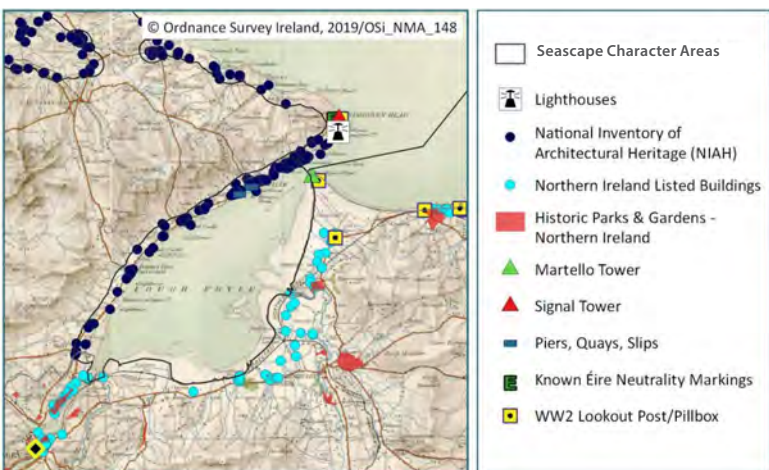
© Ordnance Survey Ireland, 2019/OSi_NMA_148

LOUGH FOYLE

Seascape Character Areas

Lighthouses

National Inventory of Architectural Heritage (NIAH)

Northern Ireland Listed Buildings

Historic Parks & Gardens - Northern Ireland

Martello Tower

Signal Tower

Piers, Quays, Slips

Known Éire Neutrality Markings

WW2 Lookout Post/Pillbox